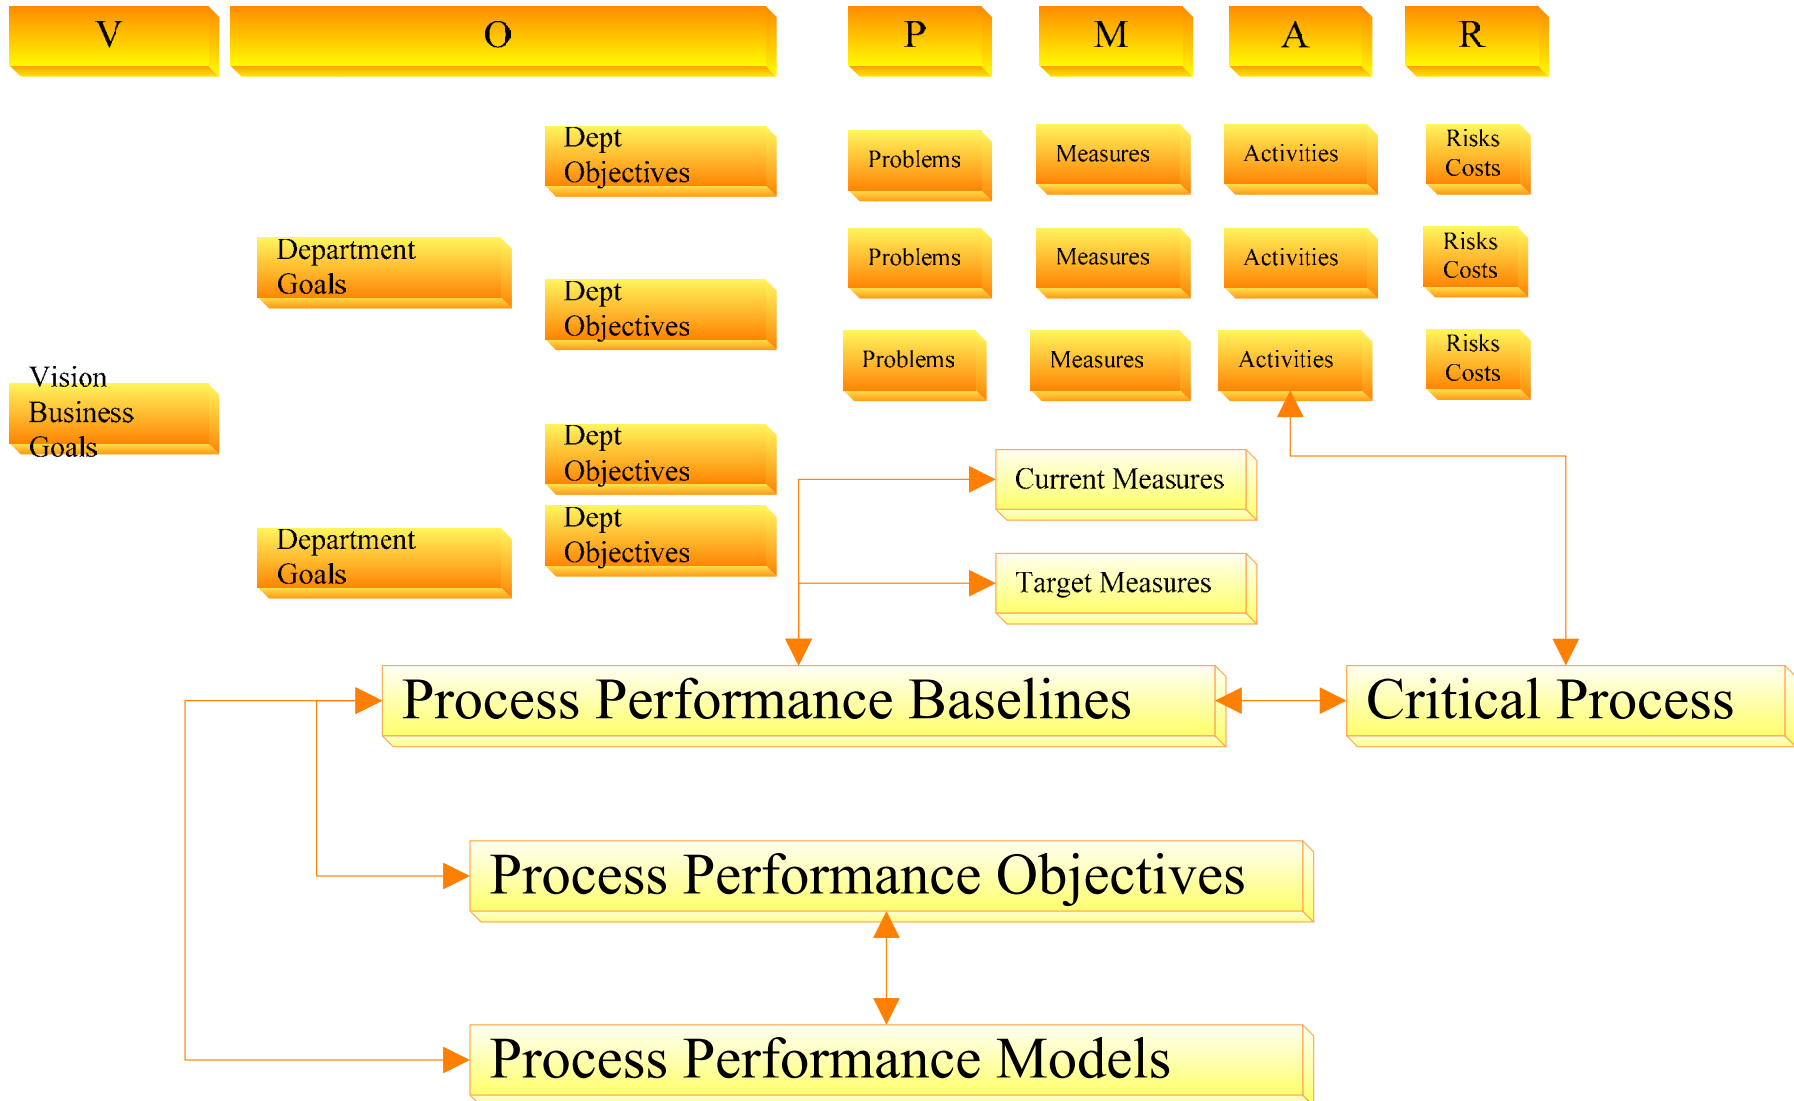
V

O

P

M

A

R

Dept Objectives

Problems

Measures

Activities

Risks Costs

Department Goals

Problems

Measures

Activities

Risks Costs

Dept Objectives

Problems

Measures

Activities

Risks Costs

Vision Business Goals

Dept Objectives

Current Measures

Dept Objectives

Department Goals

Target Measures

Process Performance Baselines

Critical Process

Process Performance Objectives

Process Performance Models